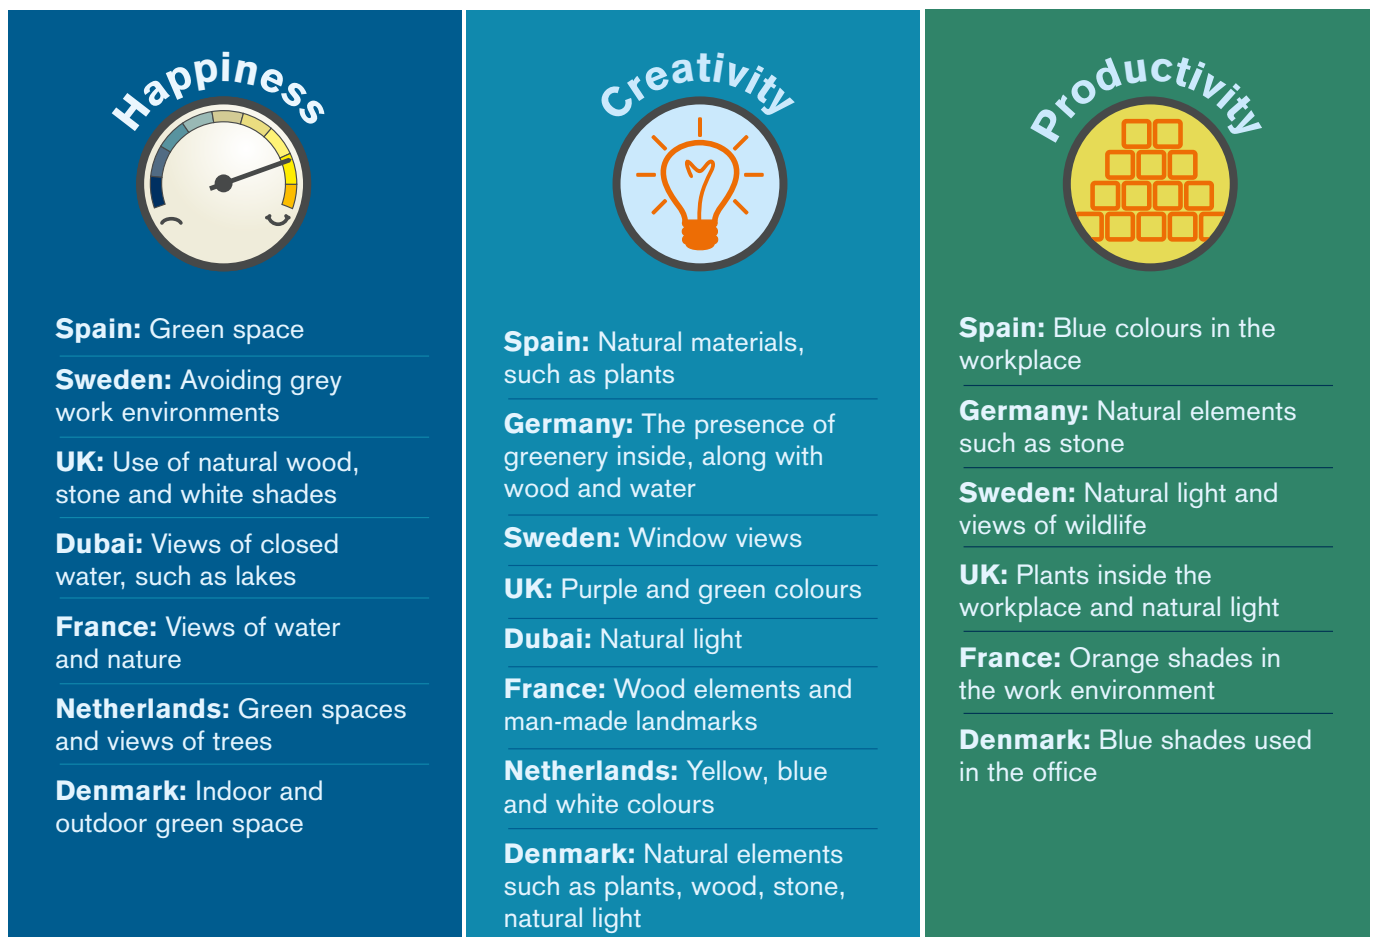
Happiness

**Spain:** Green space

**Sweden:** Avoiding grey work environments

**UK:** Use of natural wood, stone and white shades

**Dubai:** Views of closed water, such as lakes

**France:** Views of water and nature

**Netherlands:** Green spaces and views of trees

**Denmark:** Indoor and outdoor green space

Creativity

**Spain:** Natural materials, such as plants

**Germany:** The presence of greenery inside, along with wood and water

**Sweden:** Window views

**UK:** Purple and green colours

**Dubai:** Natural light

**France:** Wood elements and man-made landmarks

**Netherlands:** Yellow, blue and white colours

**Denmark:** Natural elements such as plants, wood, stone, natural light

Productivity

**Spain:** Blue colours in the workplace

**Germany:** Natural elements such as stone

**Sweden:** Natural light and views of wildlife

**UK:** Plants inside the workplace and natural light

**France:** Orange shades in the work environment

**Denmark:** Blue shades used in the office